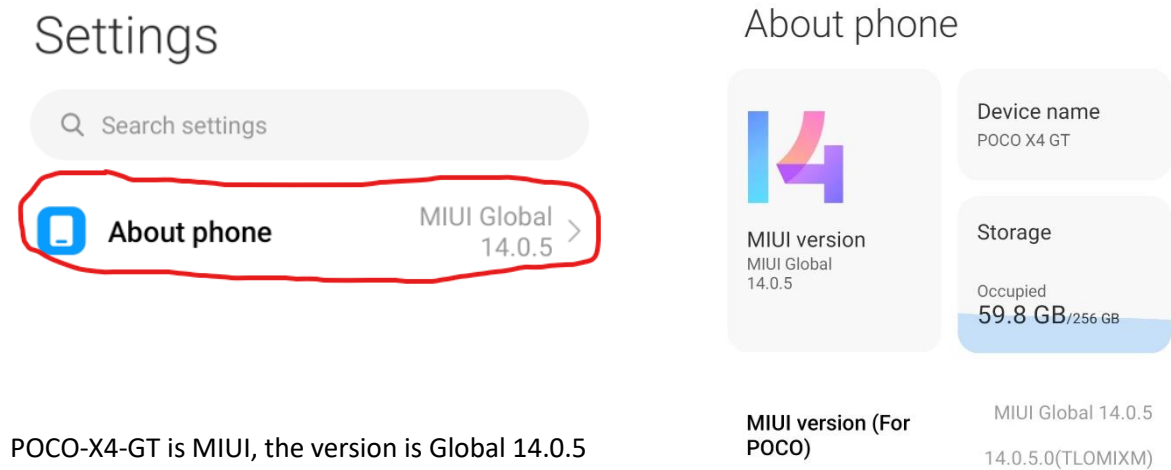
Settings

Search settings

About phone MIUI Global 14.0.5

POCO-X4-GT is MIUI, the version is Global 14.0.5

About phone

MIUI version
MIUI Global
14.0.5

Device name
POCO X4 GT

Storage

Occupied
59.8 GB/256 GB

MIUI version (For POCO)
MIUI Global 14.0.5
14.0.5.0(TLOMIXM)